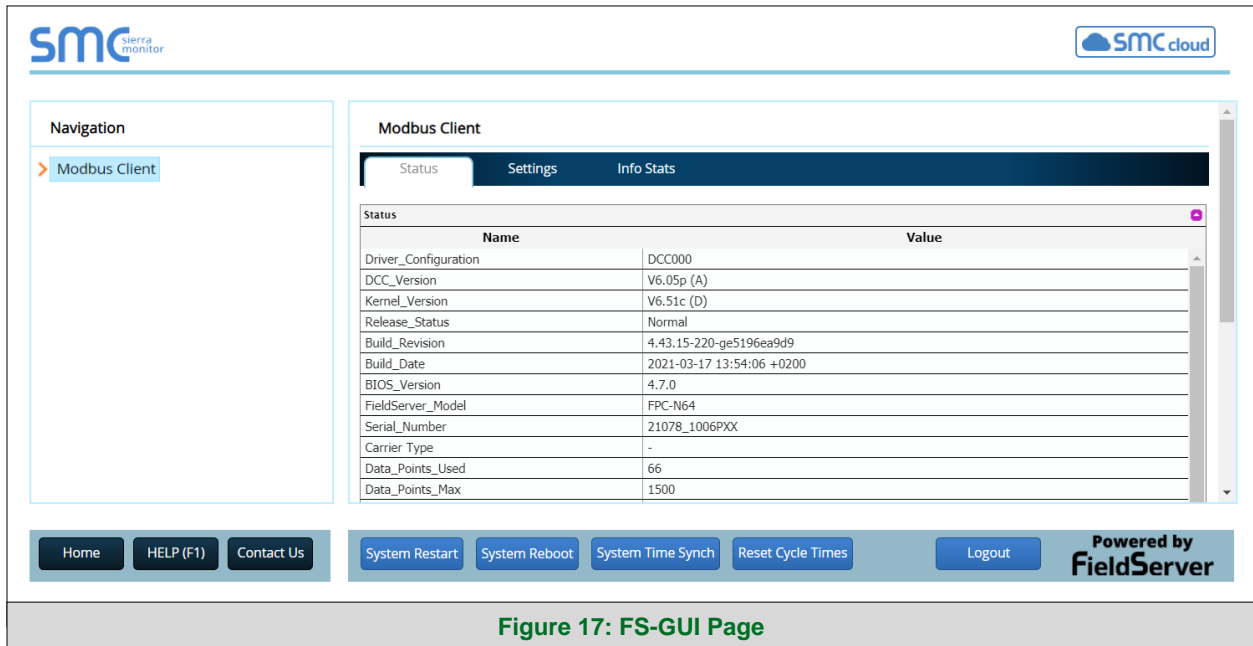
SMC sierra monitor

SMC cloud

Navigation

Modbus Client

Modbus Client

Status Settings Info Stats

Status

| Name | Value |
|---|---|
| Driver_Configuration | DCC000 |
| DCC_Version | V6.05p (A) |
| Kernel_Version | V6.51c (D) |
| Release_Status | Normal |
| Build_Revision | 4.43.15-220-ge5196ea9d9 |
| Build_Date | 2021-03-17 13:54:06 +0200 |
| BIOS_Version | 4.7.0 |
| FieldServer_Model | FPC-N64 |
| Serial_Number | 21078_1006PXX |
| Carrier Type | - |
| Data_Points_Used | 66 |
| Data_Points_Max | 1500 |

Home HELP (F1) Contact Us

System Restart System Reboot System Time Synch Reset Cycle Times Logout

Powered by FieldServer

Figure 17: FS-GUI Page